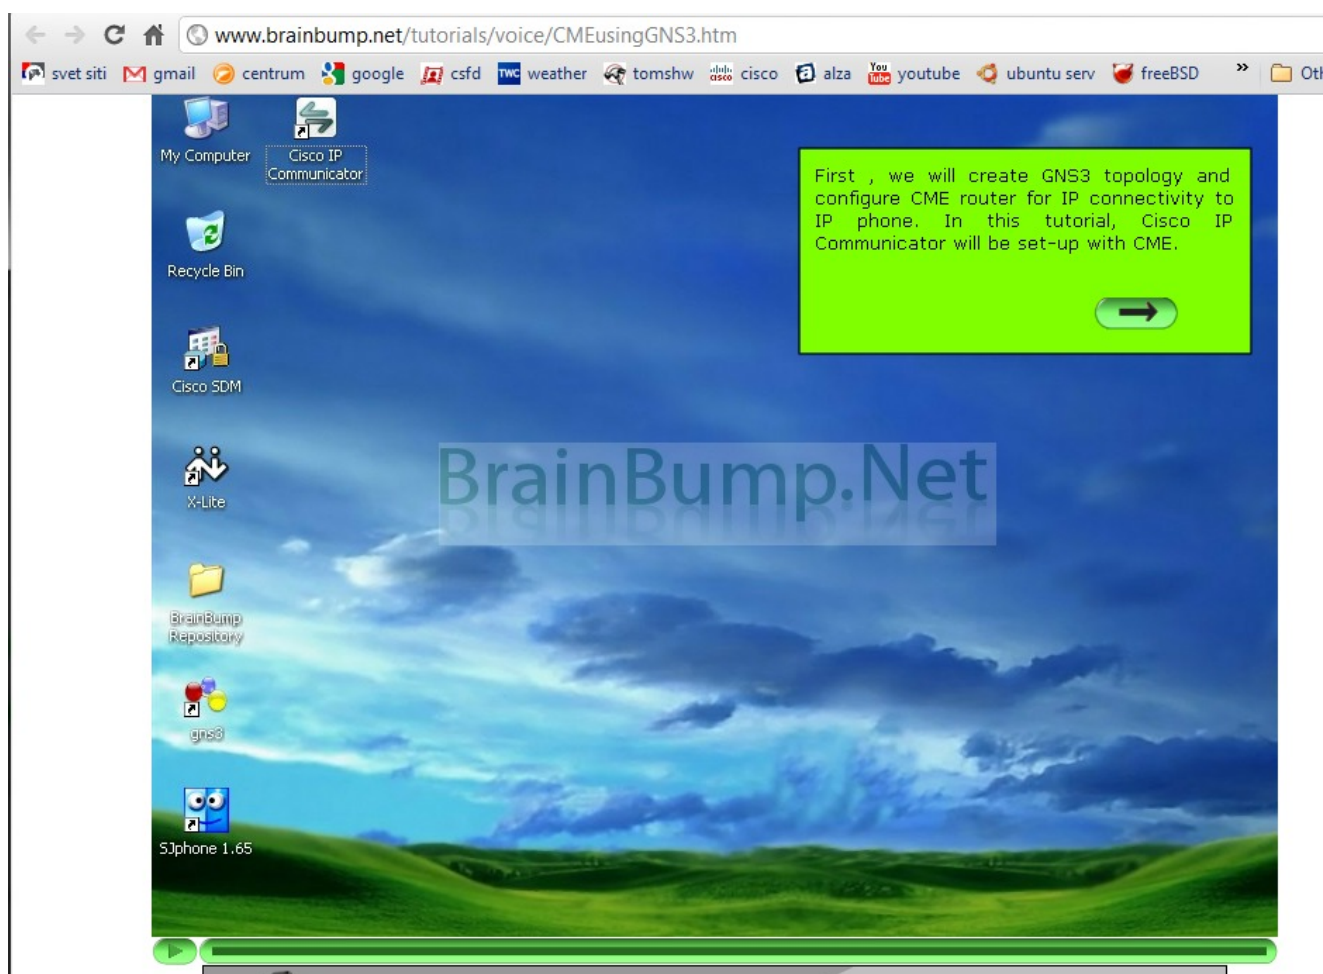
www.brainbump.net/tutorials/voice/CMEusingGNS3.htm

svet siti gmail centrum google csfd weather tomshw cisco alza youtube ubuntu serv freeBSD » Oth

My Computer

Cisco IP Communicator

Recycle Bin

Cisco SDM

X-Lite

BrainBump Repository

gns3

SJphone 1.65

First , we will create GNS3 topology and configure CME router for IP connectivity to IP phone. In this tutorial, Cisco IP Communicator will be set-up with CME.

BrainBump.Net